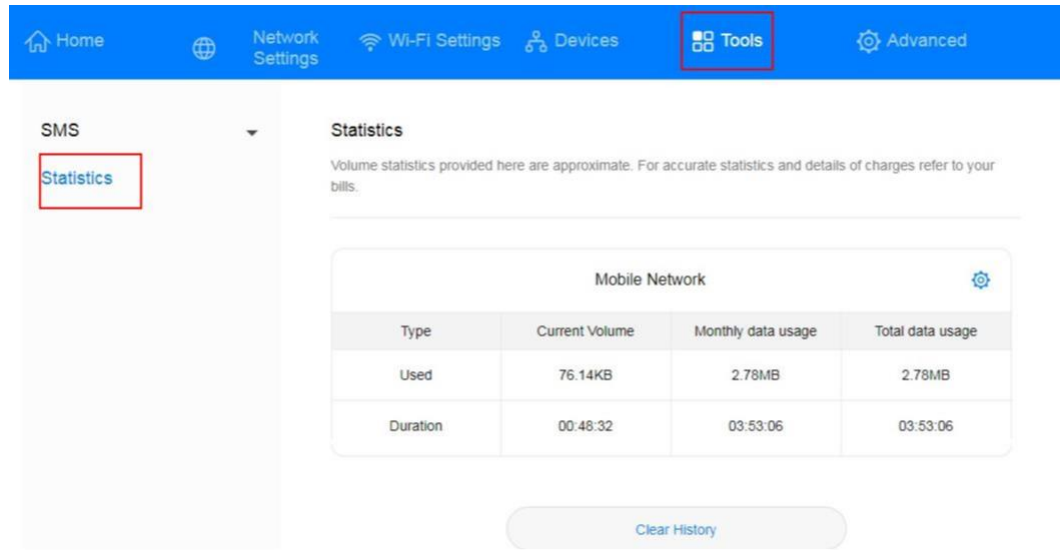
Home Network Settings Wi-Fi Settings Devices Tools Advanced

SMS

Statistics

Statistics

Volume statistics provided here are approximate. For accurate statistics and details of charges refer to your bills.

Mobile Network

| Type | Current Volume | Monthly data usage | Total data usage |
|---|---|---|---|
| Used | 76.14KB | 2.78MB | 2.78MB |
| Duration | 00:48:32 | 03:53:06 | 03:53:06 |

Clear History